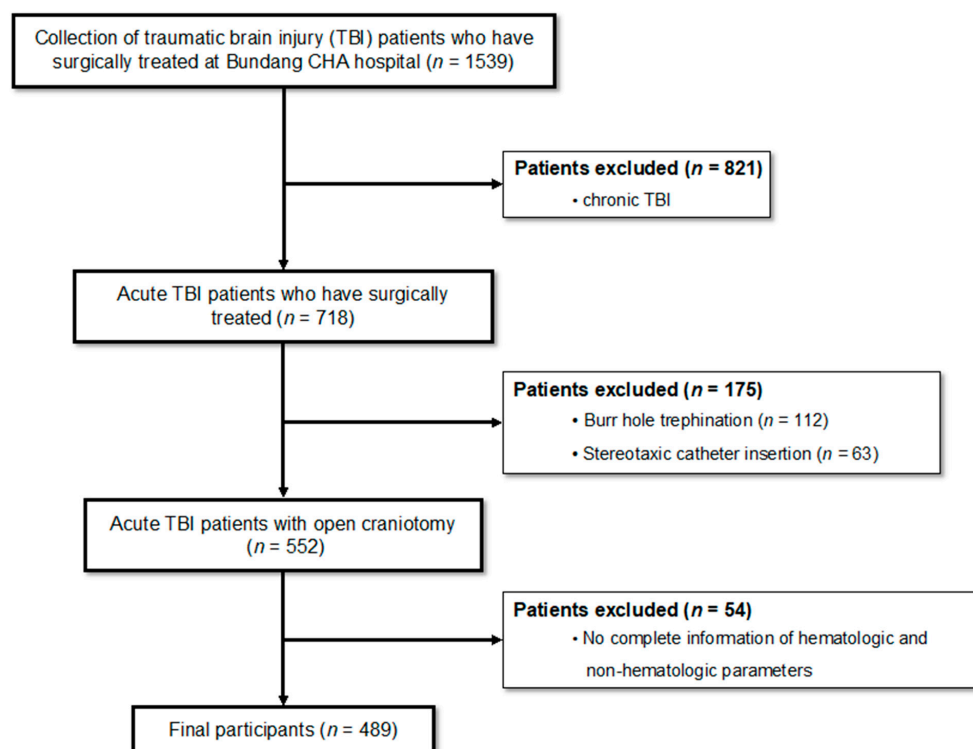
Collection of traumatic brain injury (TBI) patients who have surgically treated at Bundang CHA hospital ($n$ = 1539)

**Patients excluded ($n$ = 821)**
• chronic TBI

Acute TBI patients who have surgically treated ($n$ = 718)

**Patients excluded ($n$ = 175)**
• Burr hole trephination ($n$ = 112)
• Stereotaxic catheter insertion ($n$ = 63)

Acute TBI patients with open craniotomy ($n$ = 552)

**Patients excluded ($n$ = 54)**
• No complete information of hematologic and non-hematologic parameters

Final participants ($n$ = 489)